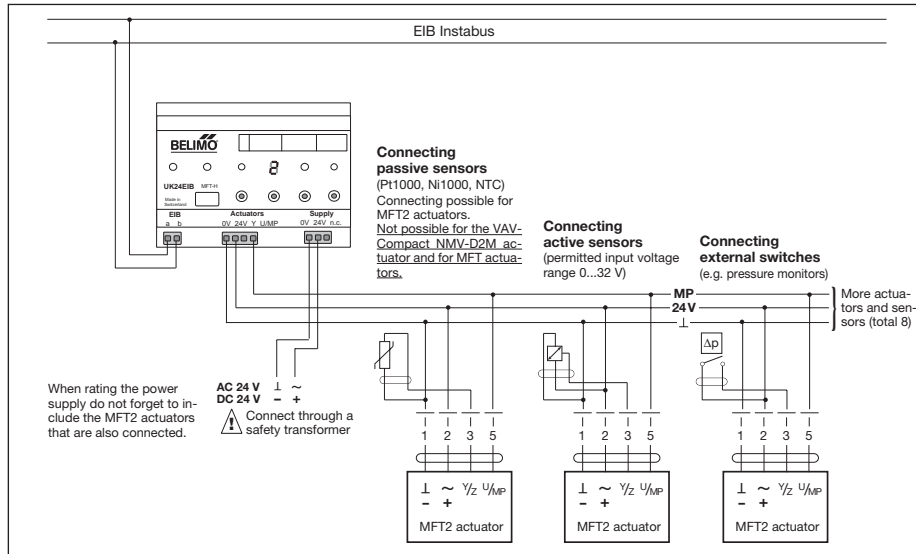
EIB Instabus

BELIMO

UK24EIB MFT-H

Made in Switzerland

EIB
a b

Actuators
0V 24V Y U/MP

Supply
0V 24V n.c.

**Connecting passive sensors**
(Pt1000, Ni1000, NTC)
Connecting possible for MFT2 actuators.
Not possible for the VAV-Compact NMV-D2M actuator and for MFT actuators.

**Connecting active sensors**
(permitted input voltage range 0...32 V)

**Connecting external switches**
(e.g. pressure monitors)

MP
24 V
⊥

More actuators and sensors (total 8)

$\Delta p$

When rating the power supply do not forget to include the MFT2 actuators that are also connected.

AC 24 V ⊥ ~
DC 24 V − +

Connect through a safety transformer

1 2 3 5

⊥ ~ Y/Z U/MP
− +

MFT2 actuator

1 2 3 5

⊥ ~ Y/Z U/MP
− +

MFT2 actuator

1 2 3 5

⊥ ~ Y/Z U/MP
− +

MFT2 actuator